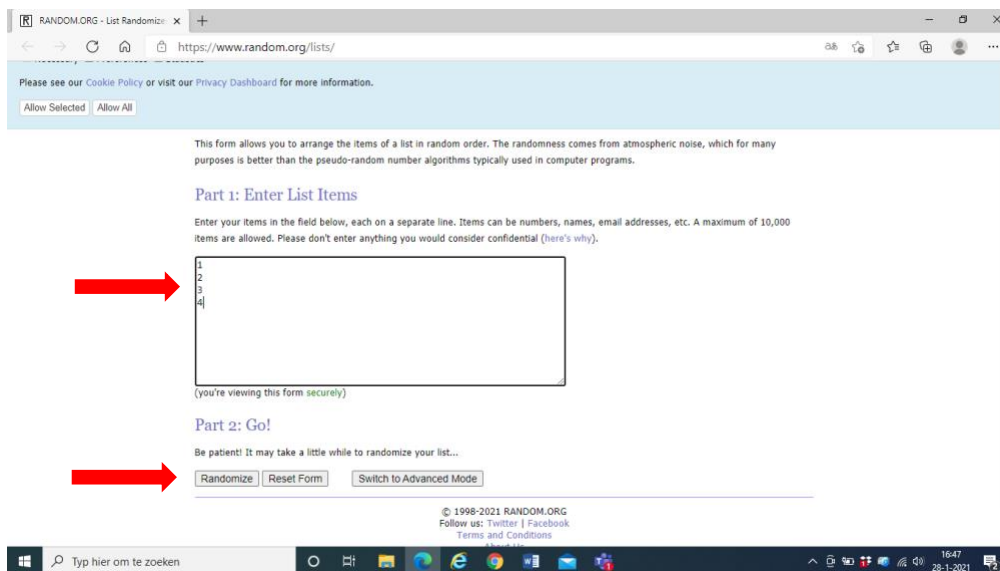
RANDOM.ORG - List Randomize ×

https://www.random.org/lists/

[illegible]

Please see our Cookie Policy or visit our Privacy Dashboard for more information.

Allow Selected Allow All

This form allows you to arrange the items of a list in random order. The randomness comes from atmospheric noise, which for many purposes is better than the pseudo-random number algorithms typically used in computer programs.

Part 1: Enter List Items

Enter your items in the field below, each on a separate line. Items can be numbers, names, email addresses, etc. A maximum of 10,000 items are allowed. Please don't enter anything you would consider confidential (here's why).

1
2
3
4

(you're viewing this form securely)

Part 2: Go!

Be patient! It may take a little while to randomize your list...

Randomize Reset Form Switch to Advanced Mode

© 1998-2021 RANDOM.ORG
Follow us: Twitter | Facebook
Terms and Conditions
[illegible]

Typ hier om te zoeken

16:47
28-1-2021